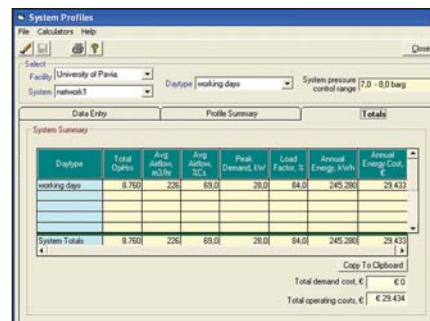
System Profiles
File Calculators Help
Close
Select
Facility University of Pavia
System network1
Daytype working days
System pressure control range 7,0 - 8,0 barg
Data Entry
Profile Summary
Totals
System Summary

| Daytype | Total OpHrs | Avg Airflow, m3/hr | Avg Airflow, %Cs | Peak Demand, kW | Load Factor, % | Annual Energy, kWh | Annual Energy Cost, € |
|---|---|---|---|---|---|---|---|
| working days | 8.760 | 226 | 69,0 | 28,0 | 84,0 | 245.280 | 29.433 |
| | | | | | | | |
| | | | | | | | |
| | | | | | | | |
| | | | | | | | |
| System Totals | 8.760 | 226 | 69,0 | 28,0 | 84,0 | 245.280 | 29.433 |

Copy To Clipboard
Total demand cost, € €0
Total operating costs, € € 29.434